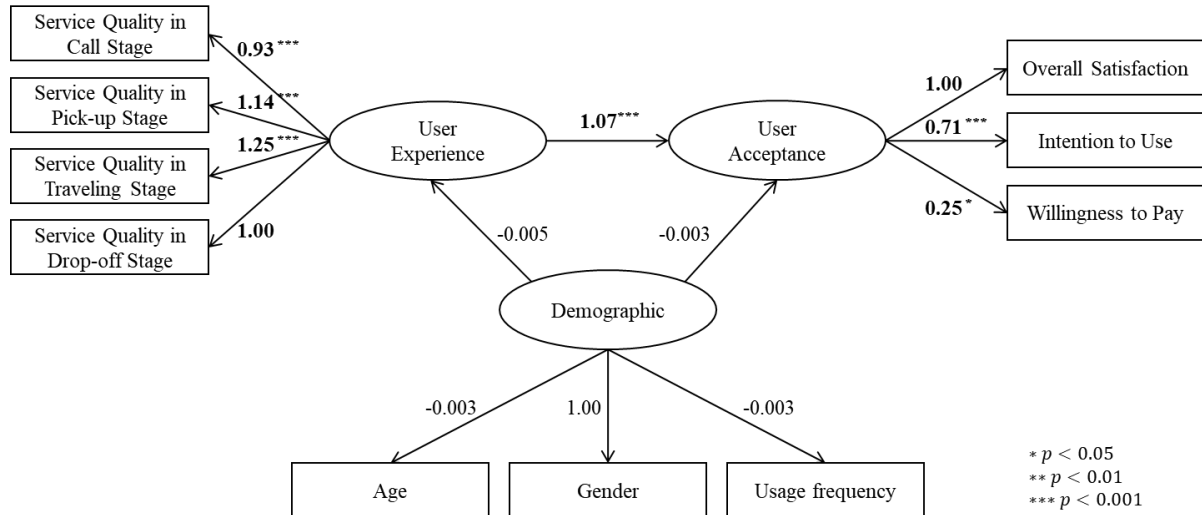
Service Quality in Call Stage

Service Quality in Pick-up Stage

Service Quality in Traveling Stage

Service Quality in Drop-off Stage

$0.93^{***}$

$1.14^{***}$

$1.25^{***}$

1.00

User Experience

$1.07^{***}$

User Acceptance

1.00

$0.71^{***}$

$0.25^{*}$

Overall Satisfaction

Intention to Use

Willingness to Pay

-0.005

-0.003

Demographic

-0.003

1.00

-0.003

Age

Gender

Usage frequency

$* \, p < 0.05$
$** \, p < 0.01$
$*** \, p < 0.001$